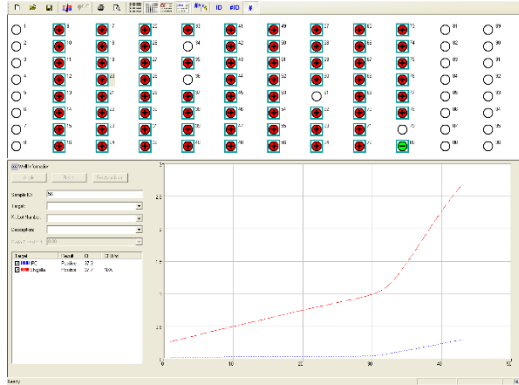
ID #ID

1 2 3 4 5 6 7 8
9 10 11 12 13 14 15 16
17 18 19 20 21 22 23 24
25 26 27 28 29 30 31 32
33 34 35 36 37 38 39 40
41 42 43 44 45 46 47 48
49 50 51 52 53 54 55 56
57 58 59 60 61 62 63 64
65 66 67 68 69 70 71 72
73 74 75 76 77 78 79 80
81 82 83 84 85 86 87 88
89 90 91 92 93 94 95 96

Well Information

Sample ID: 56
Target:
Kit Lot Number:
Description:

| Target | Result | Ct |
|---|---|---|
| IPC | Positive | 27.0 |
| Lingella | Positive | 32.4 |

2.5
2
1.5
1
0.5
0
0 10 20 30 40 50

Ready